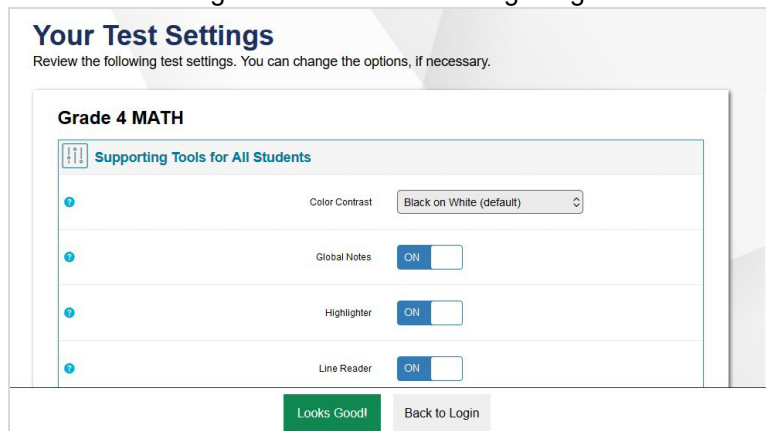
Your Test Settings

Review the following test settings. You can change the options, if necessary.

Grade 4 MATH

Supporting Tools for All Students

Color Contrast Black on White (default)

Global Notes ON

Highlighter ON

Line Reader ON

Looks Good! Back to Login